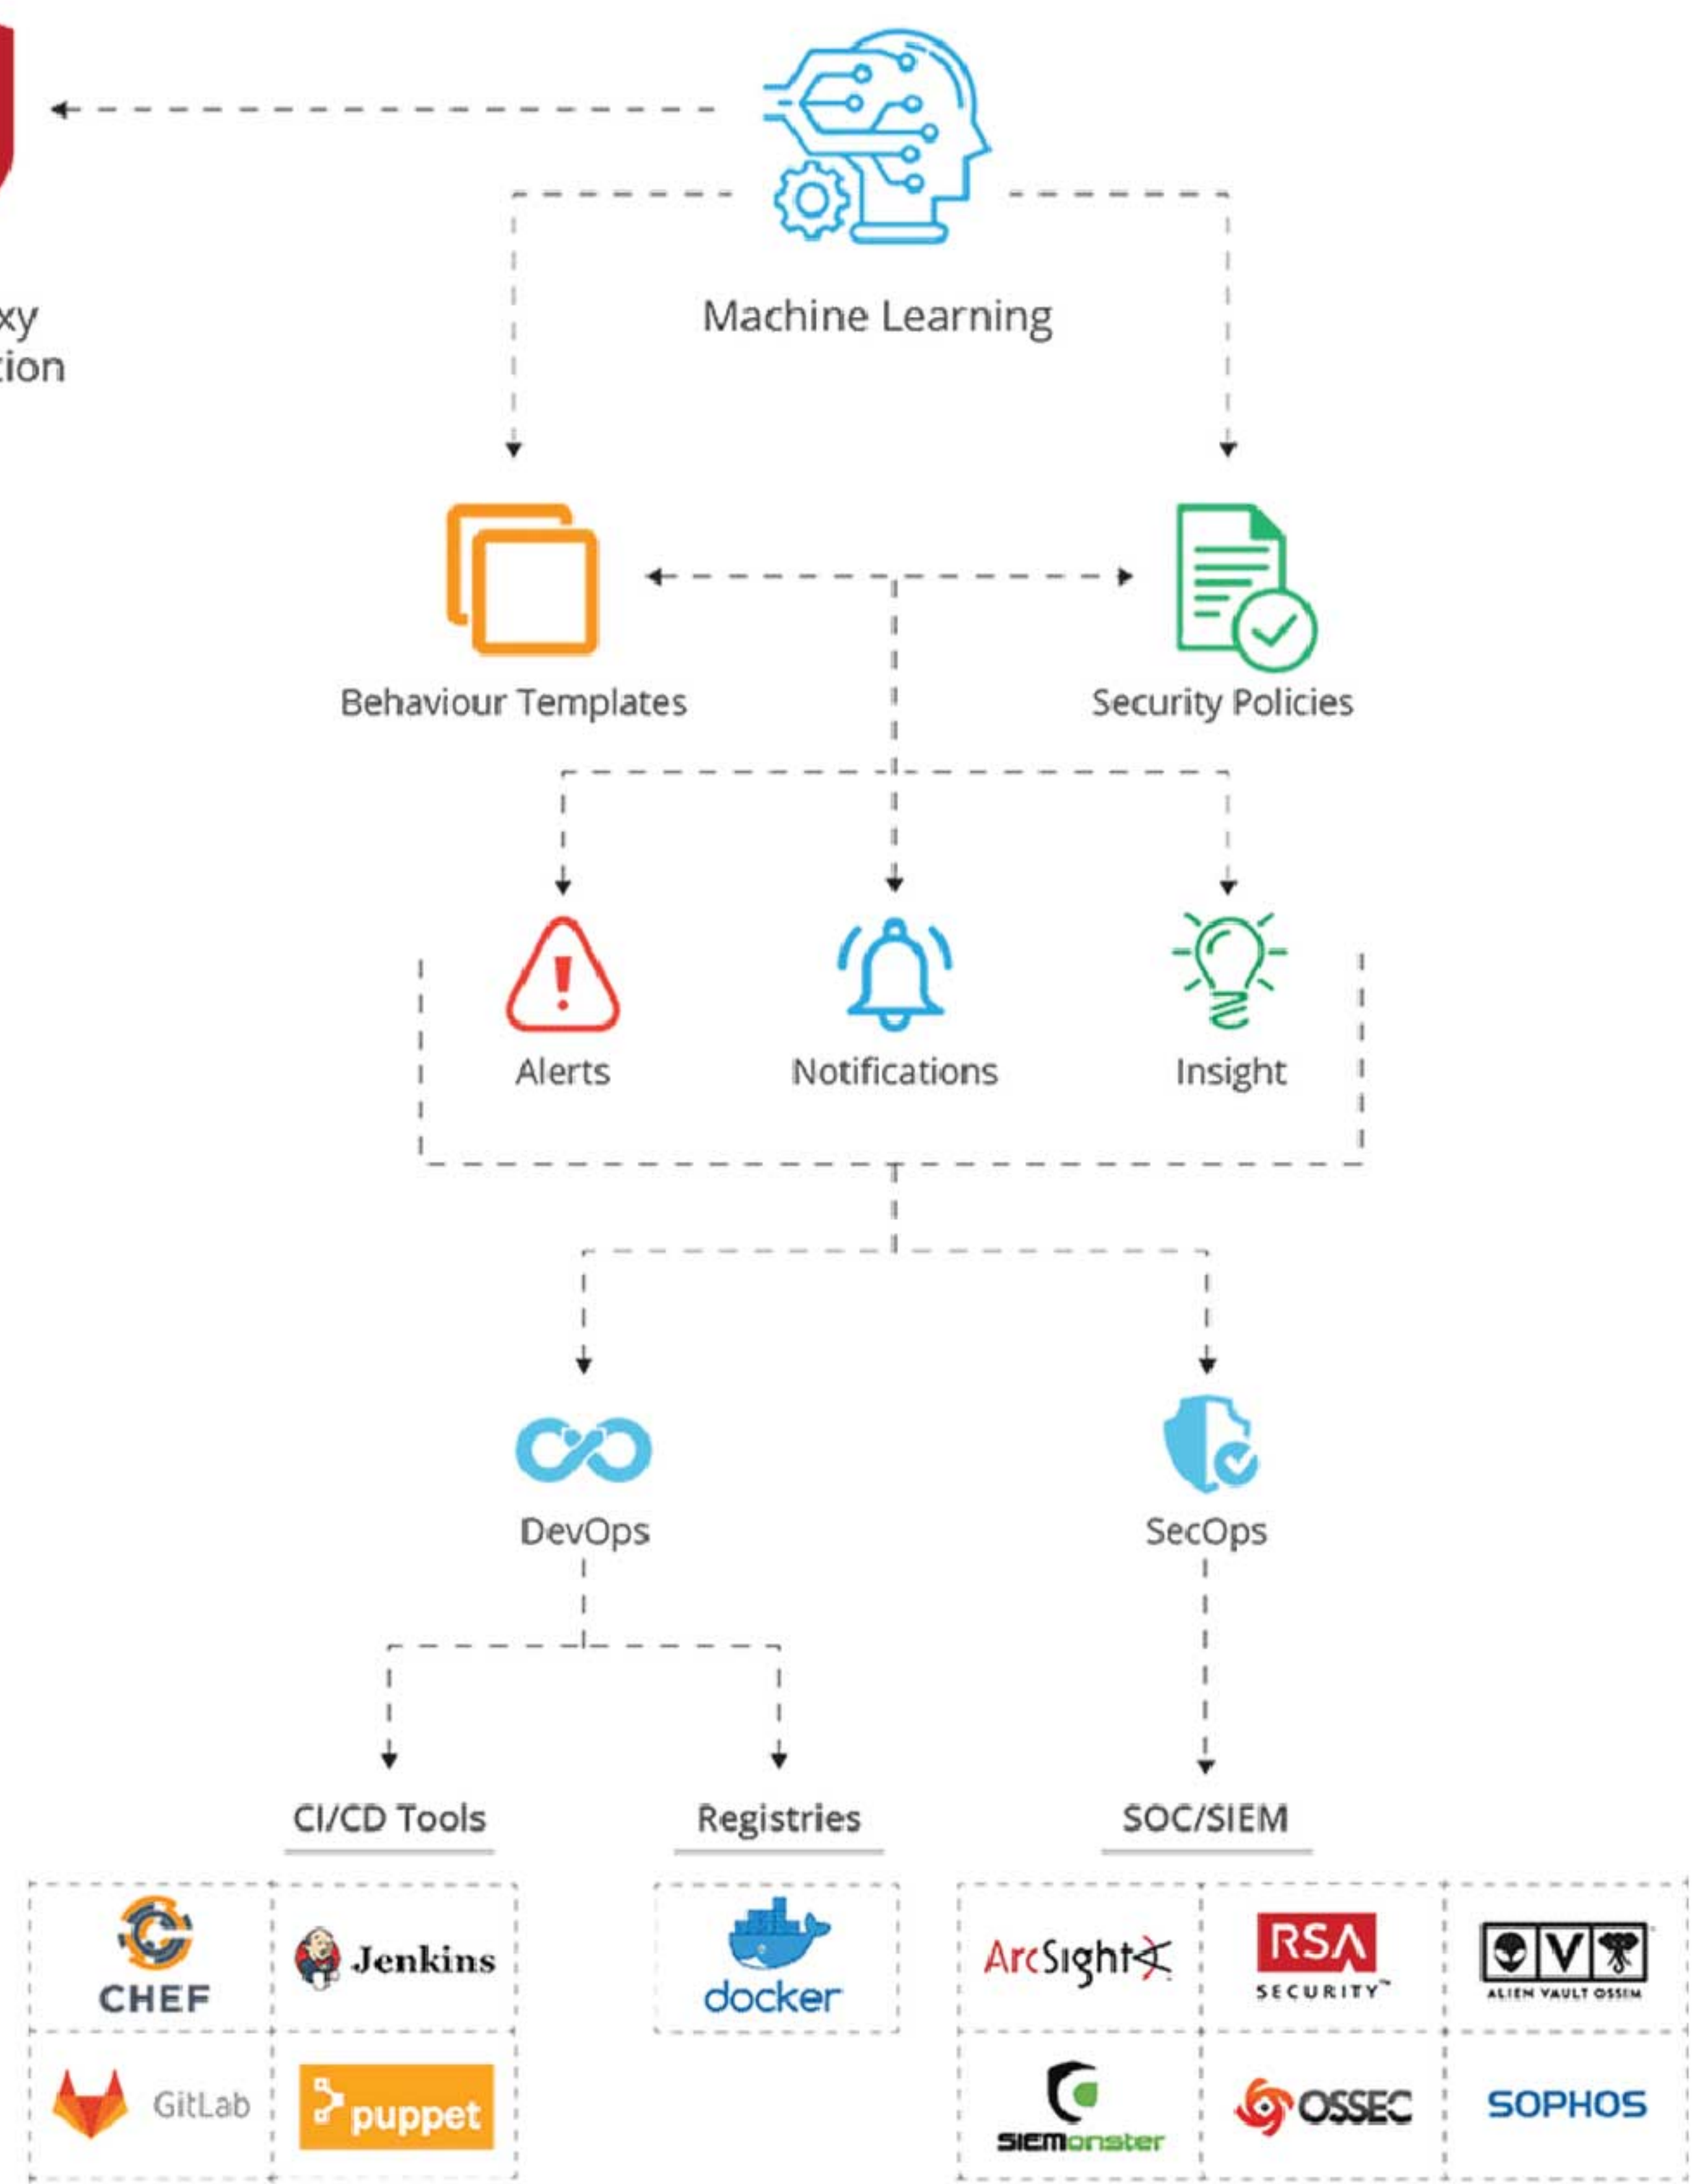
xy
tion

Machine Learning

Behaviour Templates

Security Policies

Alerts

Notifications

Insight

DevOps

SecOps

CI/CD Tools

Registries

SOC/SIEM

CHEF

Jenkins

GitLab

puppet

docker

ArcSight

RSA SECURITY

V

ALIEN VAULT OSSIM

SIEMonster

OSSEC

SOPHOS